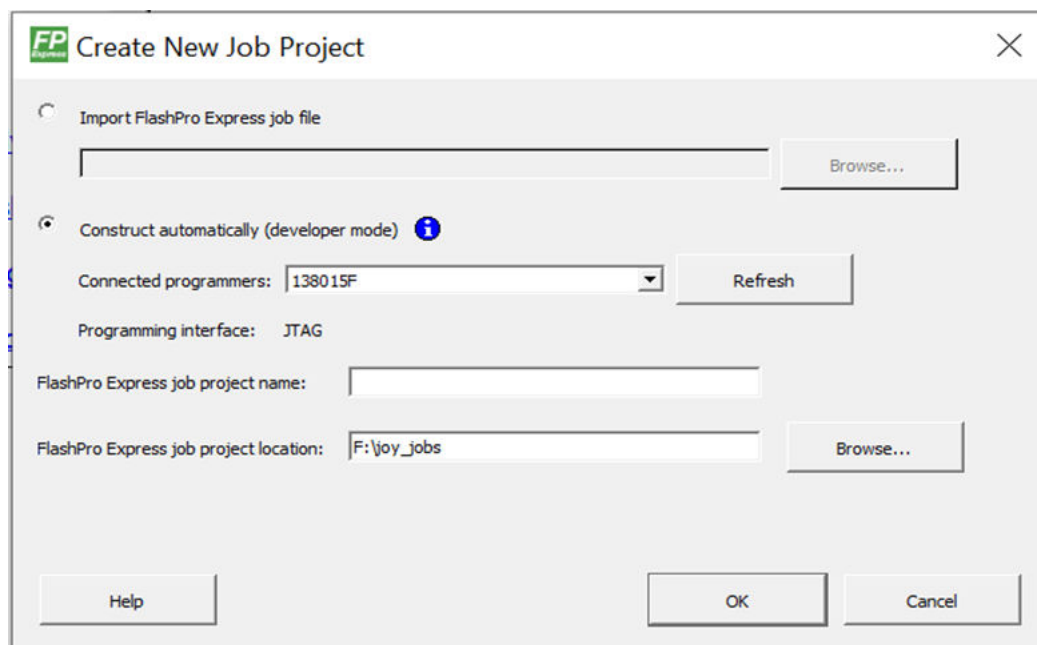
FP Express Create New Job Project

Import FlashPro Express job file

Browse...

Construct automatically (developer mode)

Connected programmers: 138015F

Refresh

Programming interface: JTAG

FlashPro Express job project name:

FlashPro Express job project location: F:\joy_jobs

Browse...

Help

OK

Cancel